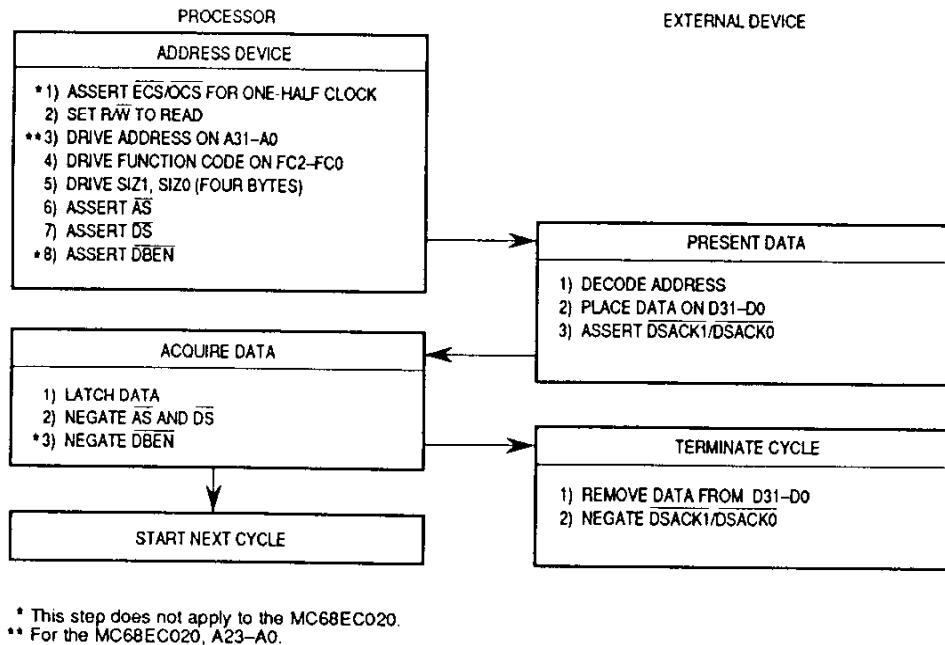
PROCESSOR

EXTERNAL DEVICE

ADDRESS DEVICE

*1) ASSERT $\overline{ECS}$/$\overline{OCS}$ FOR ONE-HALF CLOCK
2) SET R/$\overline{W}$ TO READ
**3) DRIVE ADDRESS ON A31–A0
4) DRIVE FUNCTION CODE ON FC2–FC0
5) DRIVE SIZ1, SIZ0 (FOUR BYTES)
6) ASSERT $\overline{AS}$
7) ASSERT $\overline{DS}$
*8) ASSERT $\overline{DBEN}$

PRESENT DATA

1) DECODE ADDRESS
2) PLACE DATA ON D31–D0
3) ASSERT $\overline{DSACK1}$/$\overline{DSACK0}$

ACQUIRE DATA

1) LATCH DATA
2) NEGATE $\overline{AS}$ AND $\overline{DS}$
*3) NEGATE $\overline{DBEN}$

TERMINATE CYCLE

1) REMOVE DATA FROM D31–D0
2) NEGATE $\overline{DSACK1}$/$\overline{DSACK0}$

START NEXT CYCLE

* This step does not apply to the MC68EC020.
** For the MC68EC020, A23–A0.